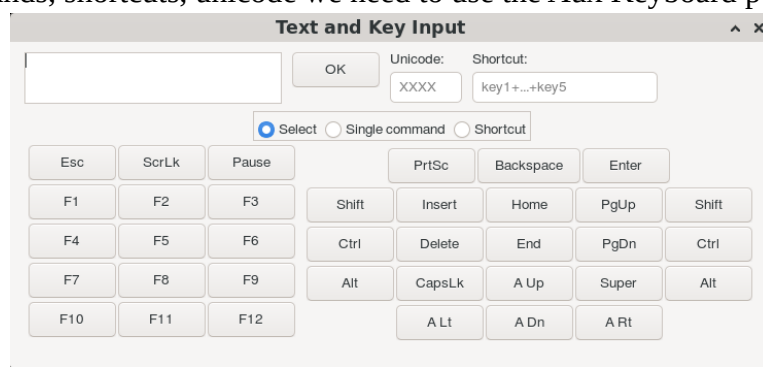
nds, shortcuts, unicode we need to use the Run Keyboard p

Text and Key Input ^ x

OK

Unicode:
XXXX

Shortcut:
key1+...+key5

Select Single command Shortcut

| Esc | ScrLk | Pause | | PrtSc | Backspace | Enter | |
|---|---|---|---|---|---|---|---|
| F1 | F2 | F3 | Shift | Insert | Home | PgUp | Shift |
| F4 | F5 | F6 | Ctrl | Delete | End | PgDn | Ctrl |
| F7 | F8 | F9 | Alt | CapsLk | A Up | Super | Alt |
| F10 | F11 | F12 | | A Lt | A Dn | A Rt | |